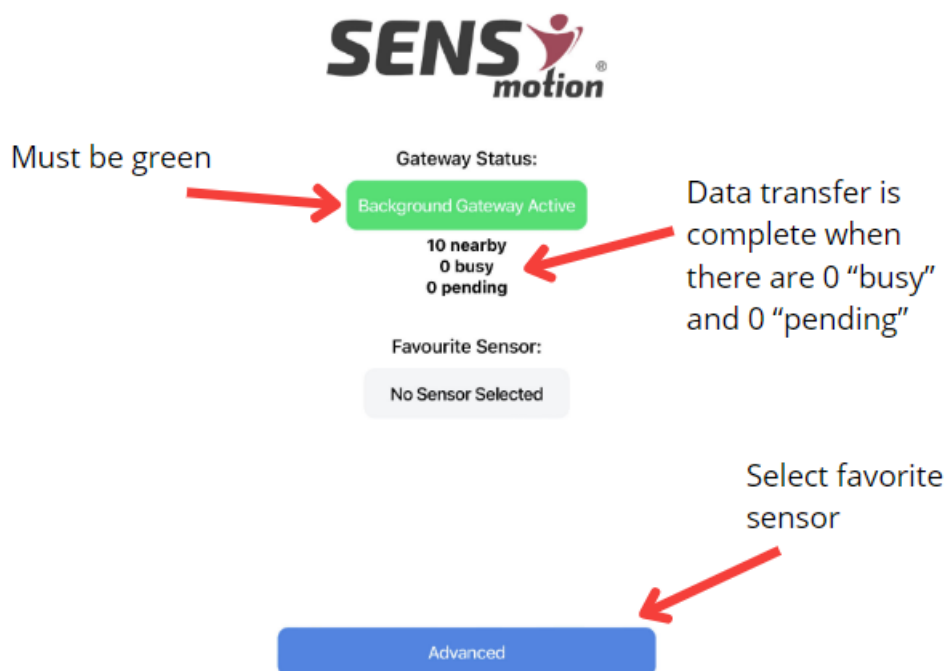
SENS motion®

Must be green

Gateway Status:

Background Gateway Active

10 nearby
0 busy
0 pending

Data transfer is complete when there are 0 “busy” and 0 “pending”

Favourite Sensor:

No Sensor Selected

Select favorite sensor

Advanced